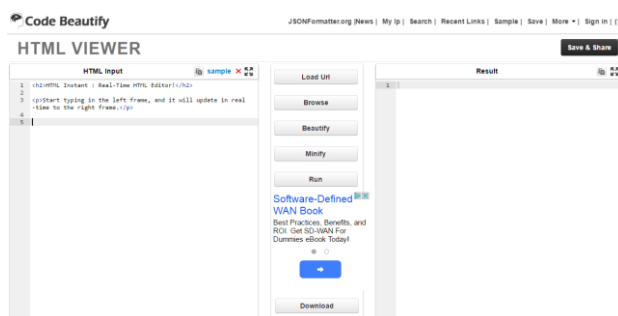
Code Beautify

JSONFormatter.org |News | My Ip | Search | Recent Links | Sample | Save | More ▾ | Sign in | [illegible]

HTML VIEWER

Save & Share

HTML Input

sample ✕

1 <h2>HTML Instant | Real-Time HTML Editor!</h2>
2
3 <p>Start typing in the left frame, and it will update in real -time to the right frame.</p>
4
5

Load Url

Browse

Beautify

Minify

Run

Software-Defined WAN Book

Best Practices, Benefits, and ROI. Get SD-WAN For Dummies eBook Today!

➔

Download

Result

1